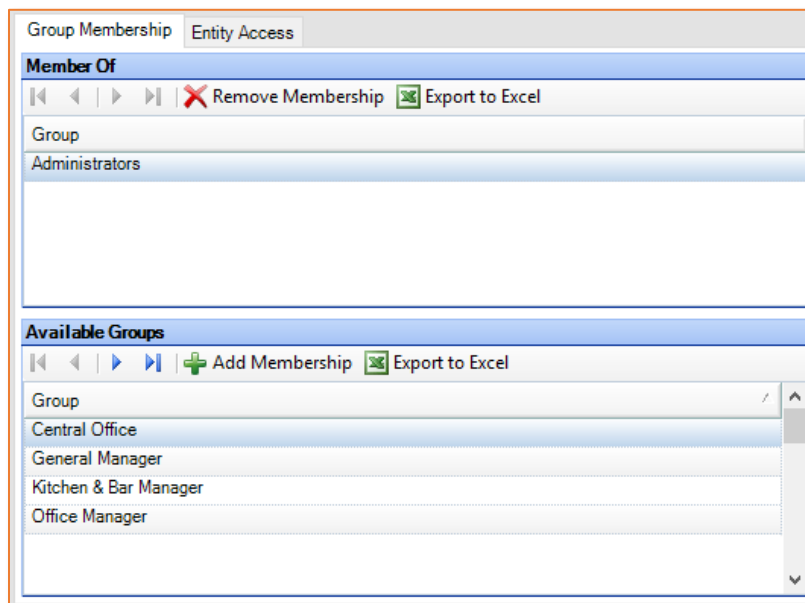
Group Membership Entity Access

Member Of

Remove Membership Export to Excel

| Group |
|---|
| Administrators |

Available Groups

Add Membership Export to Excel

| Group |
|---|
| Central Office |
| General Manager |
| Kitchen & Bar Manager |
| Office Manager |